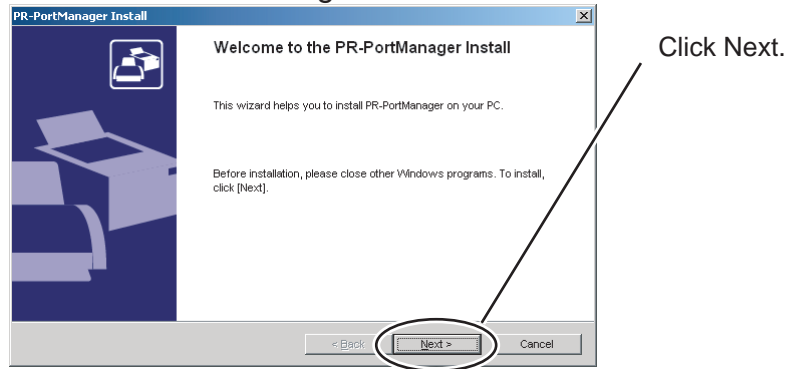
PR-PortManager Install

Welcome to the PR-PortManager Install

This wizard helps you to install PR-PortManager on your PC.

Before installation, please close other Windows programs. To install, click [Next].

< Back

Next >

Cancel

Click Next.